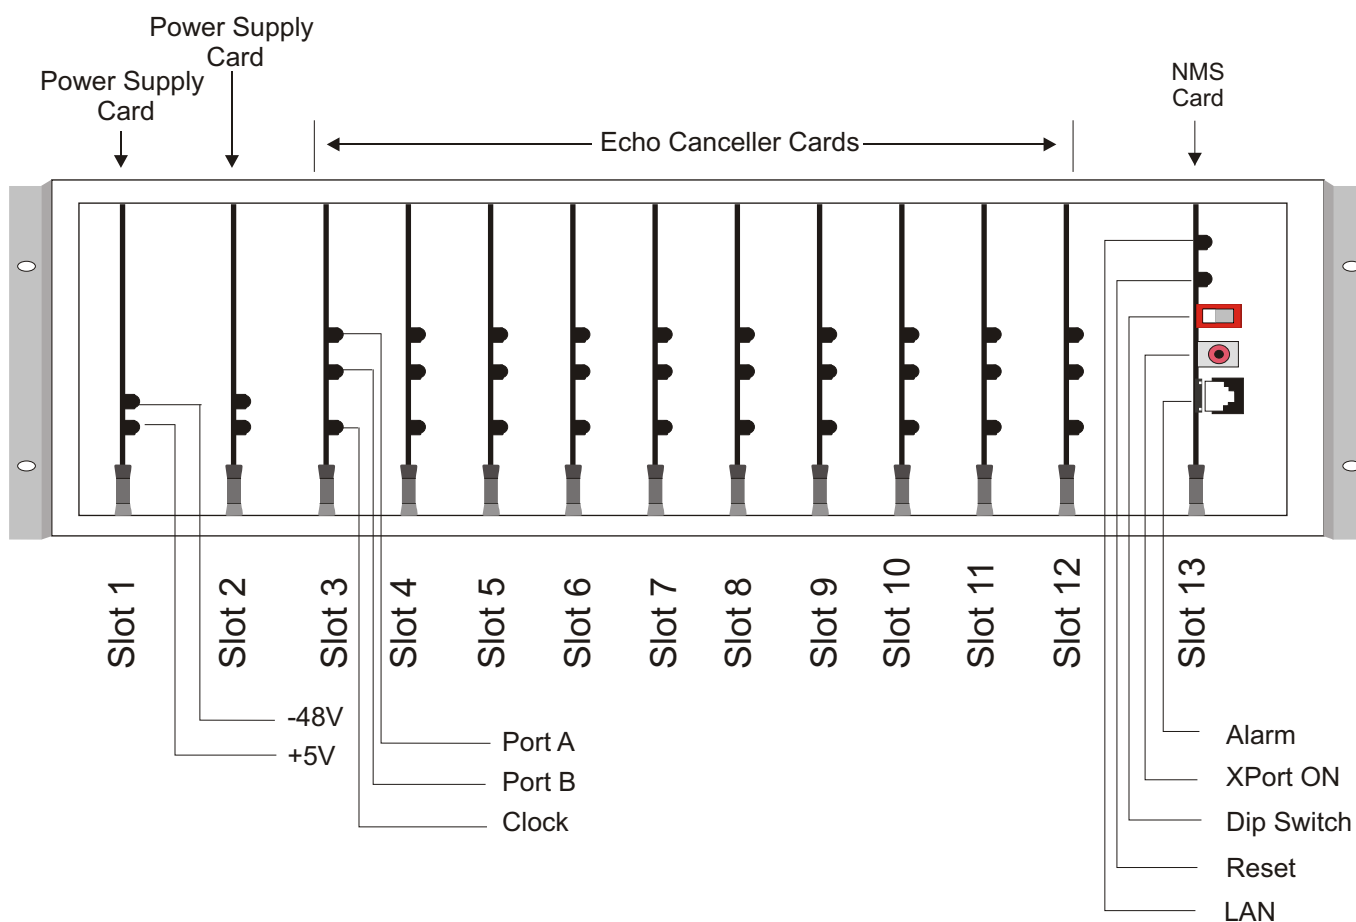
Power Supply Card

Power Supply Card

Echo Canceller Cards

NMS Card

Slot 1
Slot 2
Slot 3
Slot 4
Slot 5
Slot 6
Slot 7
Slot 8
Slot 9
Slot 10
Slot 11
Slot 12
Slot 13

-48V
+5V

Port A
Port B
Clock

Alarm
XPort ON
Dip Switch
Reset
LAN